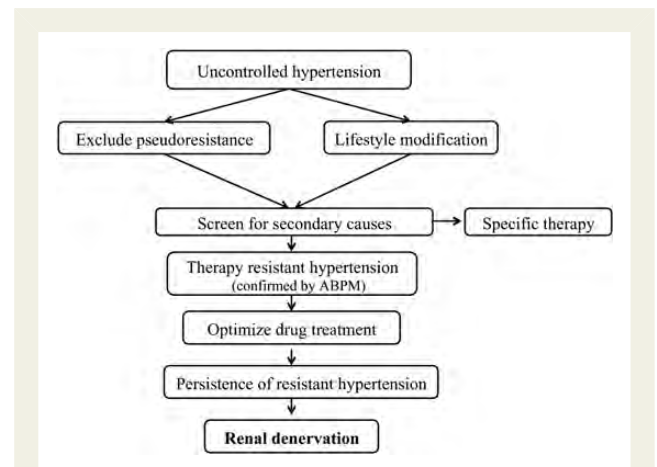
Uncontrolled hypertension

Exclude pseudoresistance

Lifestyle modification

Screen for secondary causes

Specific therapy

Therapy resistant hypertension (confirmed by ABPM)

Optimize drug treatment

Persistence of resistant hypertension

Renal denervation